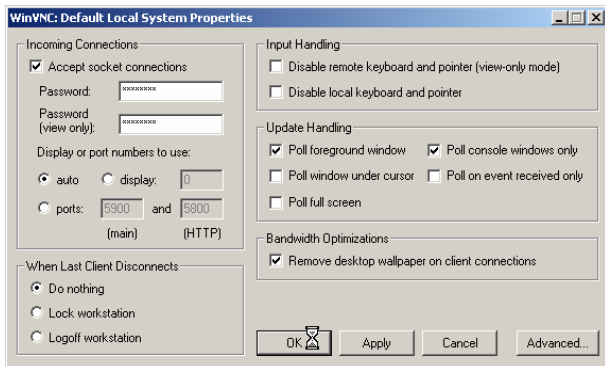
WinVNC: Default Local System Properties

Incoming Connections
Accept socket connections
Password: ********
Password (view only): ********
Display or port numbers to use:
auto
display: 0
ports: 5900 and 5800
(main) (HTTP)

When Last Client Disconnects
Do nothing
Lock workstation
Logoff workstation

Input Handling
Disable remote keyboard and pointer (view-only mode)
Disable local keyboard and pointer

Update Handling
Poll foreground window
Poll console windows only
Poll window under cursor
Poll on event received only
Poll full screen

Bandwidth Optimizations
Remove desktop wallpaper on client connections

OK
Apply
Cancel
Advanced...